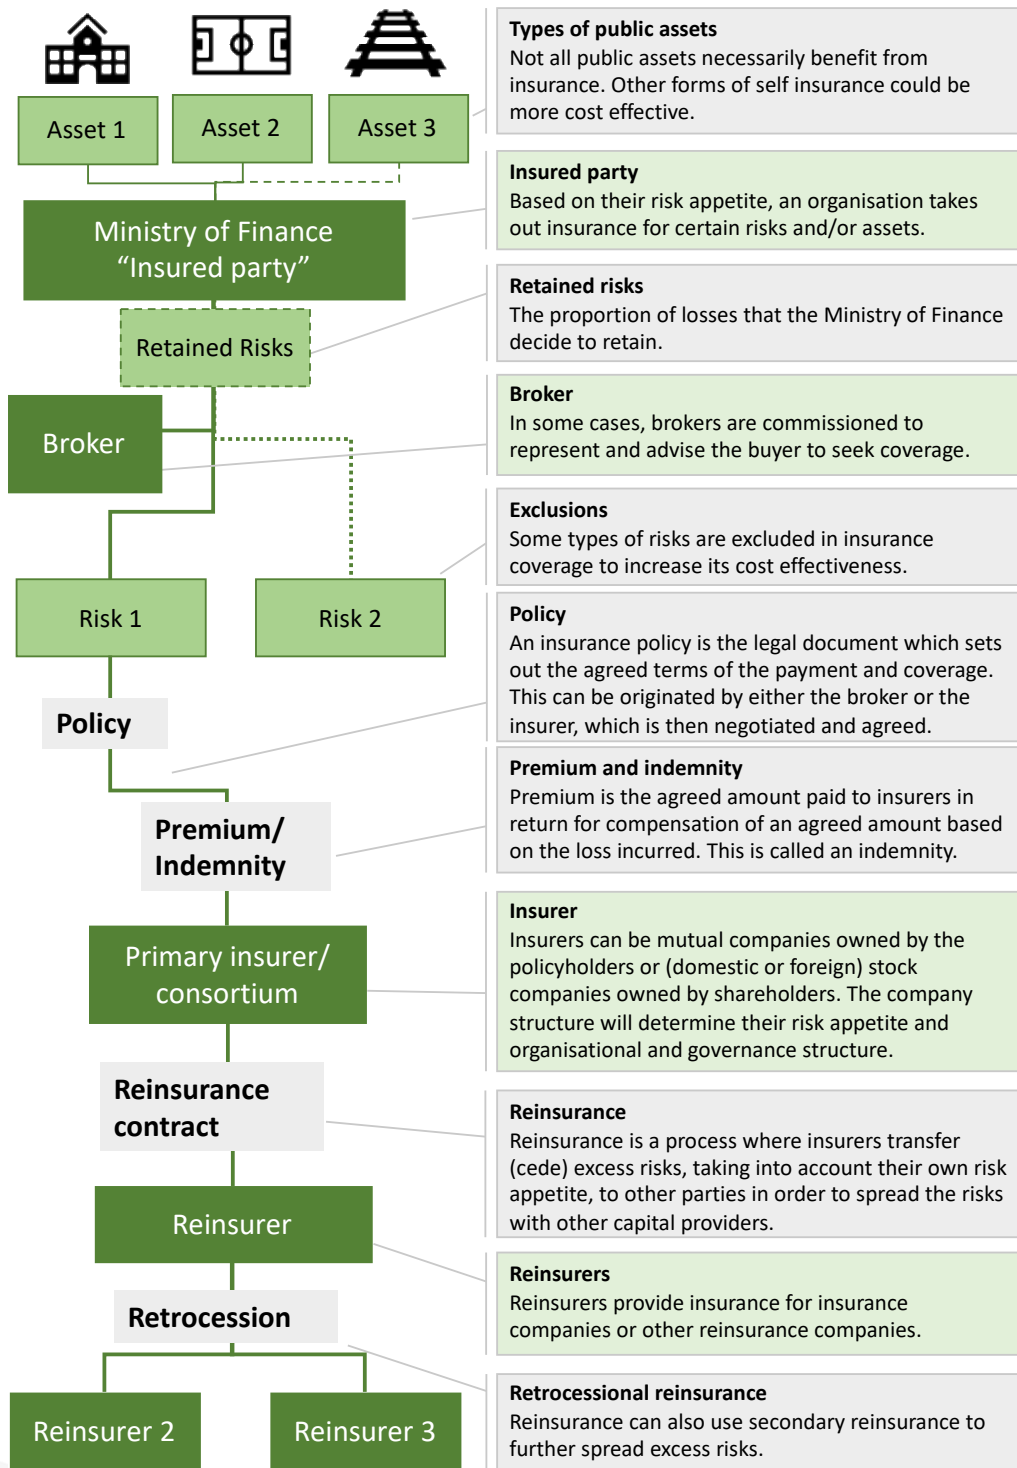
Asset 1

Asset 2

Asset 3

Ministry of Finance “Insured party”

Retained Risks

Broker

Risk 1

Risk 2

Policy

Premium/ Indemnity

Primary insurer/ consortium

Reinsurance contract

Reinsurer

Retrocession

Reinsurer 2

Reinsurer 3

**Types of public assets**
Not all public assets necessarily benefit from insurance. Other forms of self insurance could be more cost effective.

**Insured party**
Based on their risk appetite, an organisation takes out insurance for certain risks and/or assets.

**Retained risks**
The proportion of losses that the Ministry of Finance decide to retain.

**Broker**
In some cases, brokers are commissioned to represent and advise the buyer to seek coverage.

**Exclusions**
Some types of risks are excluded in insurance coverage to increase its cost effectiveness.

**Policy**
An insurance policy is the legal document which sets out the agreed terms of the payment and coverage. This can be originated by either the broker or the insurer, which is then negotiated and agreed.

**Premium and indemnity**
Premium is the agreed amount paid to insurers in return for compensation of an agreed amount based on the loss incurred. This is called an indemnity.

**Insurer**
Insurers can be mutual companies owned by the policyholders or (domestic or foreign) stock companies owned by shareholders. The company structure will determine their risk appetite and organisational and governance structure.

**Reinsurance**
Reinsurance is a process where insurers transfer (cede) excess risks, taking into account their own risk appetite, to other parties in order to spread the risks with other capital providers.

**Reinsurers**
Reinsurers provide insurance for insurance companies or other reinsurance companies.

**Retrocessional reinsurance**
Reinsurance can also use secondary reinsurance to further spread excess risks.